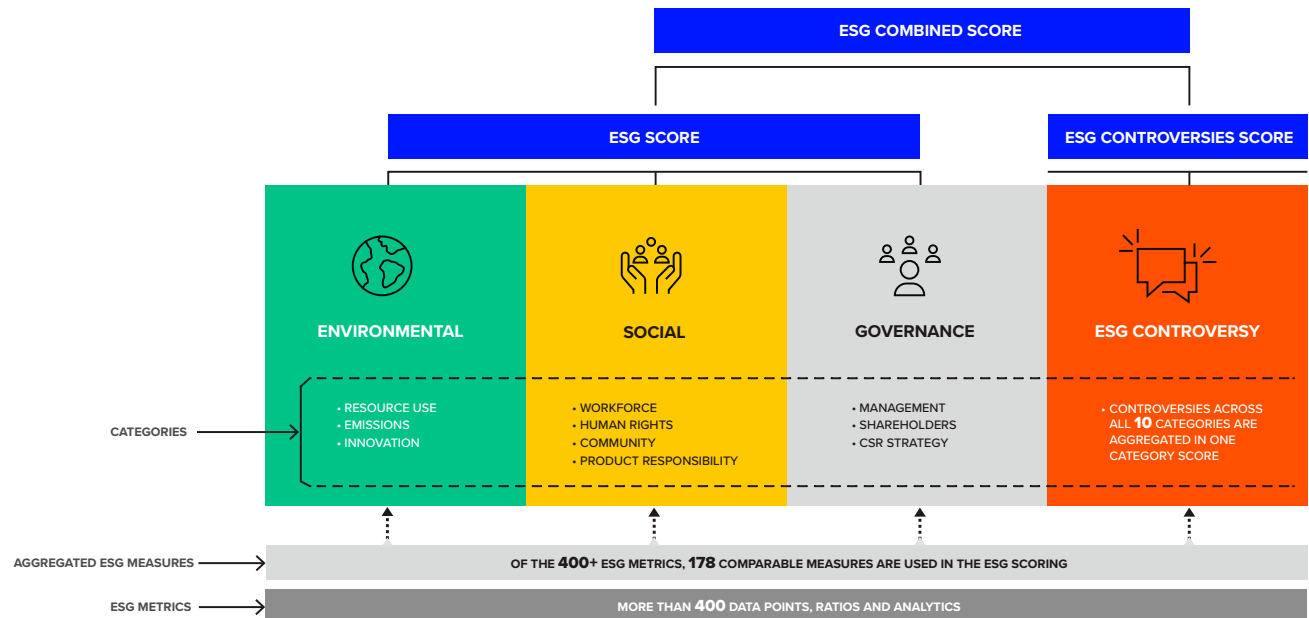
ESG COMBINED SCORE

ESG SCORE

ESG CONTROVERSIES SCORE

ENVIRONMENTAL

SOCIAL

GOVERNANCE

ESG CONTROVERSY

CATEGORIES

• RESOURCE USE
• EMISSIONS
• INNOVATION

• WORKFORCE
• HUMAN RIGHTS
• COMMUNITY
• PRODUCT RESPONSIBILITY

• MANAGEMENT
• SHAREHOLDERS
• CSR STRATEGY

• CONTROVERSIES ACROSS ALL 10 CATEGORIES ARE AGGREGATED IN ONE CATEGORY SCORE

AGGREGATED ESG MEASURES

OF THE 400+ ESG METRICS, 178 COMPARABLE MEASURES ARE USED IN THE ESG SCORING

ESG METRICS

MORE THAN 400 DATA POINTS, RATIOS AND ANALYTICS